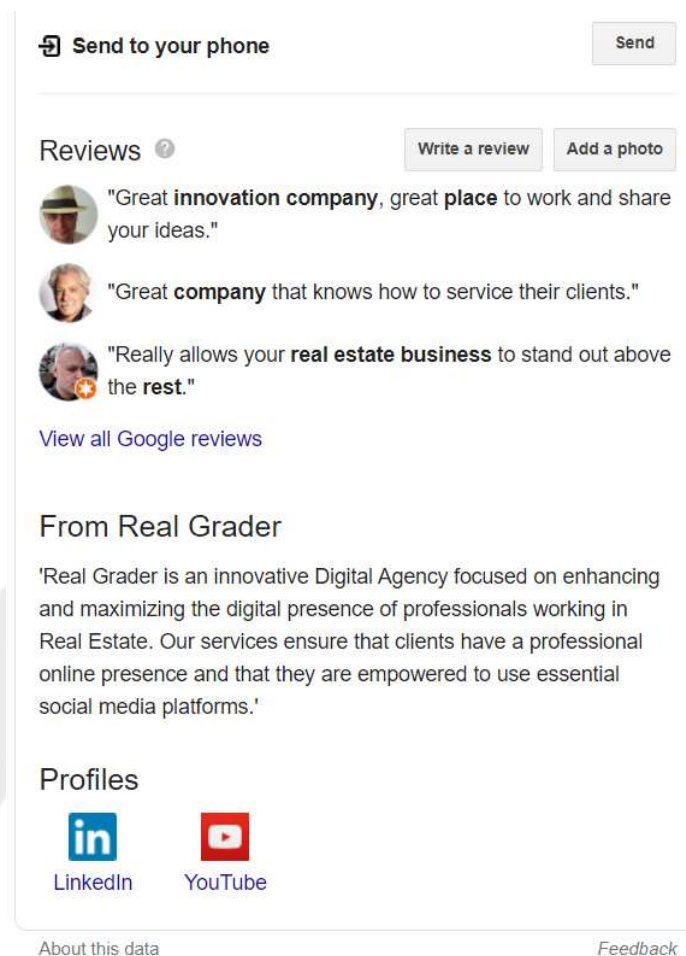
Send to your phone

Send

Reviews

Write a review

Add a photo

"Great innovation company, great place to work and share your ideas."

"Great company that knows how to service their clients."

"Really allows your real estate business to stand out above the rest."

View all Google reviews

From Real Grader

'Real Grader is an innovative Digital Agency focused on enhancing and maximizing the digital presence of professionals working in Real Estate. Our services ensure that clients have a professional online presence and that they are empowered to use essential social media platforms.'

Profiles

in
LinkedIn

YouTube

About this data

Feedback